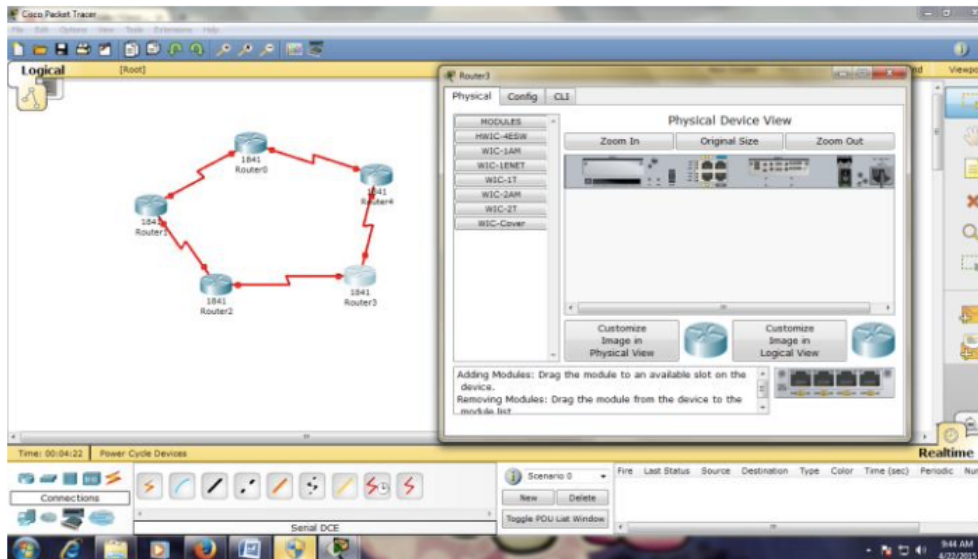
Cisco Packet Tracer

File Edit Options View Tools Extensions Help

Logical [Root]

1841
Router0

1841
Router4

1841
Router1

1841
Router2

1841
Router3

Router3

Physical Config CLI

MODULES
HWIC-4ESW
WIC-1AM
WIC-1ENET
WIC-1T
WIC-2AM
WIC-2T
WIC-Cover

Physical Device View

Zoom In Original Size Zoom Out

Customize Image in Physical View

Customize Image in Logical View

Adding Modules: Drag the module to an available slot on the device.
Removing Modules: Drag the module from the device to the module list

Time: 00:04:22 Power Cycle Devices

Realtime

Connections

Serial DCE

Scenario 0

New Delete

Toggle PDU List Window

Fire Last Status Source Destination Type Color Time (sec) Periodic Nu

Viewpo

9:44 AM
4/22/20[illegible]